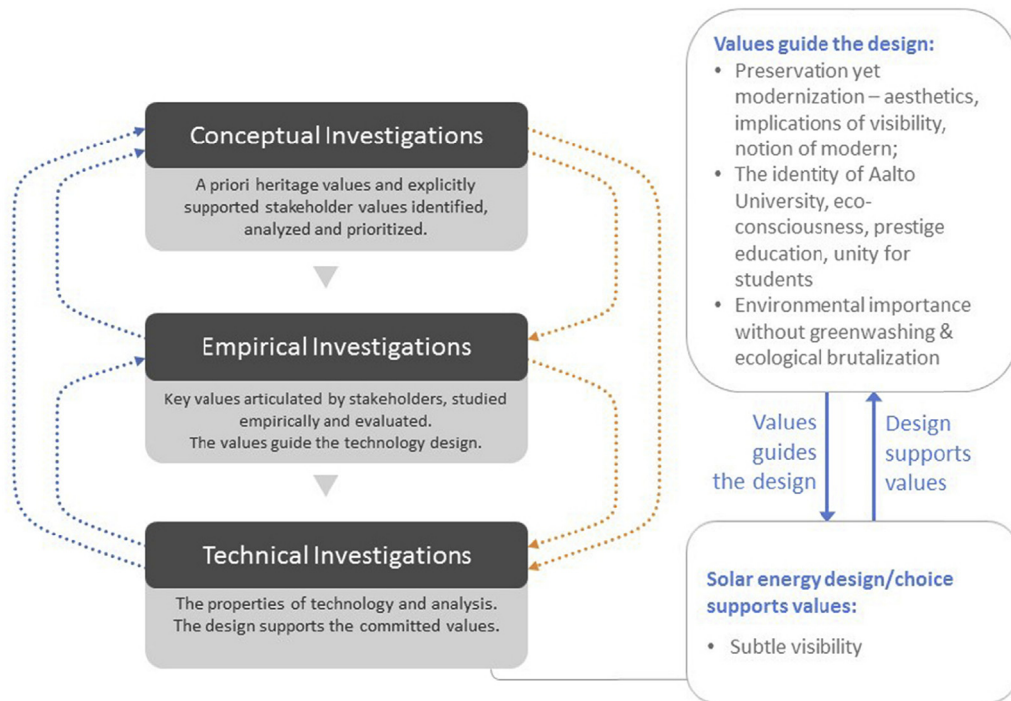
Conceptual Investigations

A priori heritage values and explicitly supported stakeholder values identified, analyzed and prioritized.

Empirical Investigations

Key values articulated by stakeholders, studied empirically and evaluated. The values guide the technology design.

Technical Investigations

The properties of technology and analysis. The design supports the committed values.

Values guide the design:
• Preservation yet modernization – aesthetics, implications of visibility, notion of modern;
• The identity of Aalto University, eco-consciousness, prestige education, unity for students
• Environmental importance without greenwashing & ecological brutalization

Values guides the design

Design supports values

Solar energy design/choice supports values:
• Subtle visibility